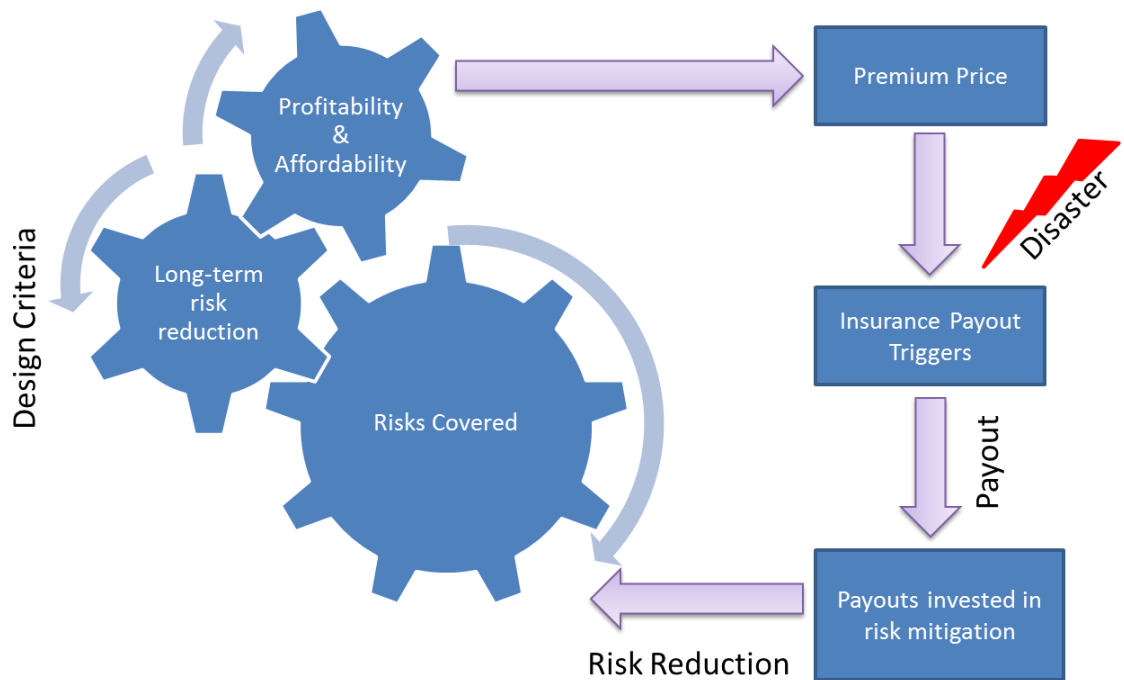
Design Criteria

Profitability & Affordability

Long-term risk reduction

Risks Covered

Premium Price

Disaster

Insurance Payout Triggers

Payout

Payouts invested in risk mitigation

Risk Reduction